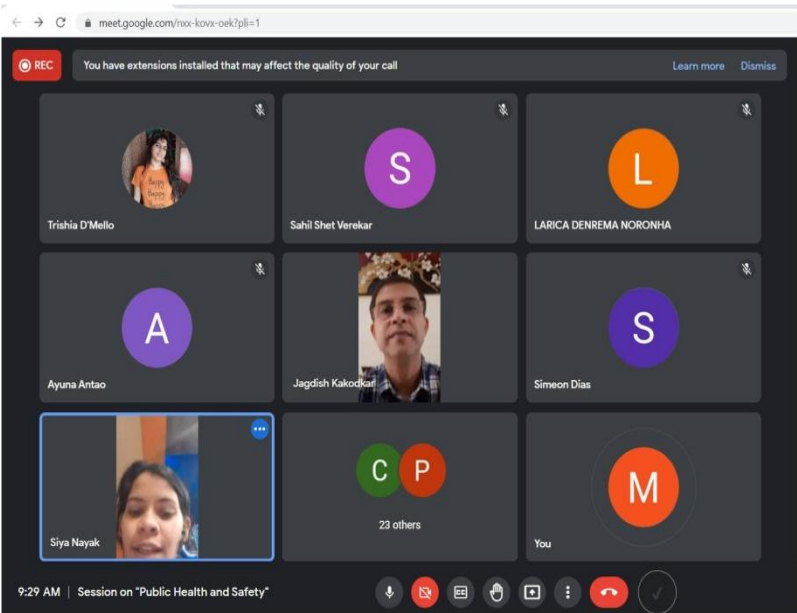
meet.google.com/nxx-kovx-oek?pli=1

REC

You have extensions installed that may affect the quality of your call

Learn more

Dismiss

Trishia D'Mello

S

Sahil Shet Verekar

L

LARICA DENREMA NORONHA

A

Ayuna Antao

Jagdish Kakodkar

S

Simeon Dias

Siya Nayak

C P

23 others

M

You

9:29 AM | Session on "Public Health and Safety"